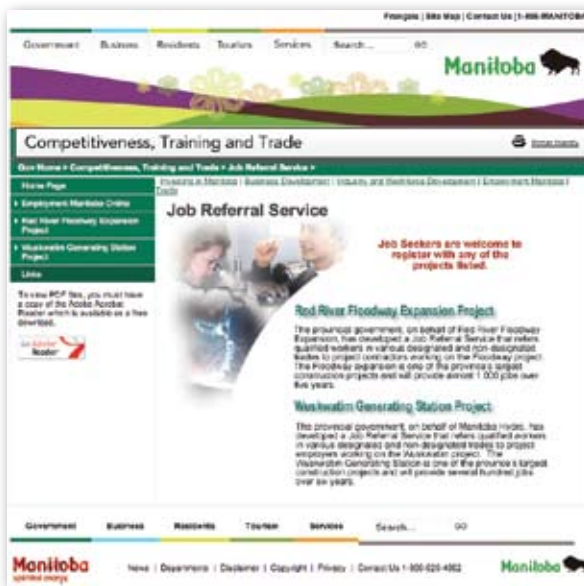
Français | Site Map | Contact Us | 1-866-MANITOBA

Government Business Residents Tourism Services Search... GO

Manitoba

Competitiveness, Training and Trade

Printer Friendly

Gov Home > Competitiveness, Training and Trade > Job Referral Service >

Home Page

Employment Manitoba Online

Red River Floodway Expansion Project

Wuskwatim Generating Station Project

Links

To view PDF files, you must have a copy of the Adobe Acrobat Reader which is available as a free download.

Get Adobe Reader

Investing in Manitoba | Business Development | Industry and Workforce Development | Employment Manitoba | Trade

Job Referral Service

Job Seekers are welcome to register with any of the projects listed.

Red River Floodway Expansion Project

The provincial government, on behalf of Red River Floodway Expansion, has developed a Job Referral Service that refers qualified workers in various designated and non-designated trades to project contractors working on the Floodway project. The Floodway expansion is one of the province's largest construction projects and will provide almost 1,000 jobs over five years.

Wuskwatim Generating Station Project

The provincial government, on behalf of Manitoba Hydro, has developed a Job Referral Service that refers qualified workers in various designated and non-designated trades to project employers working on the Wuskwatim project. The Wuskwatim Generating Station is one of the province's largest construction projects and will provide several hundred jobs over six years.

Government Business Residents Tourism Services Search... GO

Manitoba spirited energy

News | Departments | Disclaimer | Copyright | Privacy | Contact Us 1-800-626-4862

Manitoba